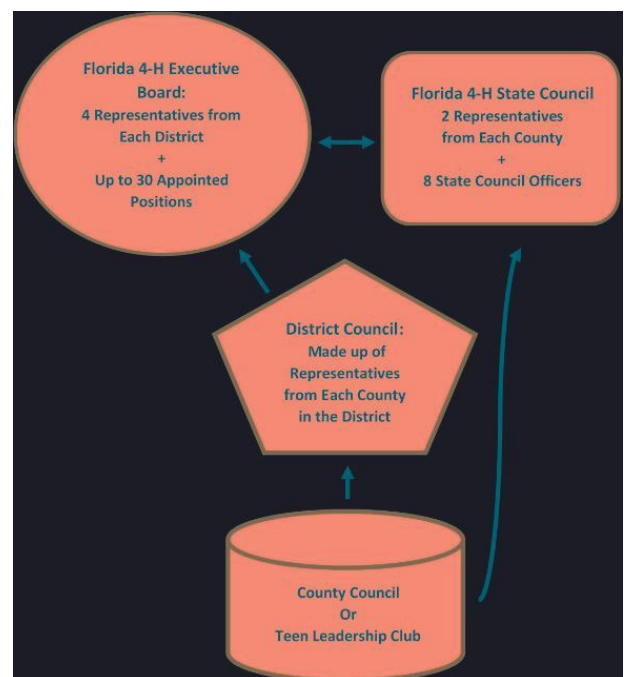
Florida 4-H Executive Board:
4 Representatives from Each District
+
Up to 30 Appointed Positions

Florida 4-H State Council
2 Representatives from Each County
+
8 State Council Officers

District Council:
Made up of Representatives from Each County in the District

County Council
Or
Teen Leadership Club